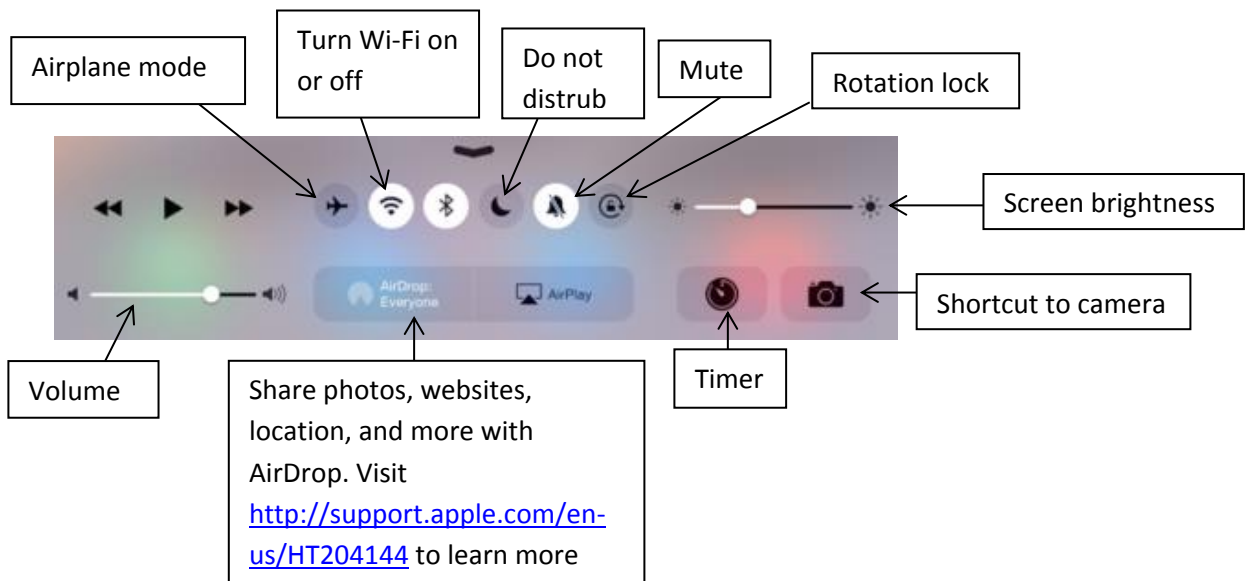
Airplane mode

Turn Wi-Fi on or off

Do not distrub

Mute

Rotation lock

Screen brightness

AirDrop: Everyone

AirPlay

Shortcut to camera

Volume

Share photos, websites, location, and more with AirDrop. Visit http://support.apple.com/en-us/HT204144 to learn more

Timer